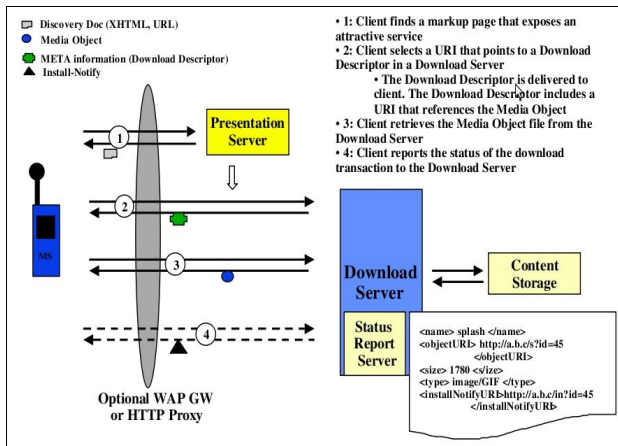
Discovery Doc (XHTML, URL)
Media Object
META information (Download Descriptor)
Install-Notify

• 1: Client finds a markup page that exposes an attractive service
• 2: Client selects a URI that points to a Download Descriptor in a Download Server
• The Download Descriptor is delivered to client. The Download Descriptor includes a URI that references the Media Object
• 3: Client retrieves the Media Object file from the Download Server
• 4: Client reports the status of the download transaction to the Download Server

1

Presentation Server

2

MS

3

4

Download Server

Content Storage

Status Report Server

<name> splash </name>
<objectURI> http://a.b.c/s?id=45 </objectURI>
<size> 1780 </size>
<type> image/GIF </type>
<installNotifyURI>http://a.b.c/in?id=45 </installNotifyURI>

Optional WAP GW or HTTP Proxy